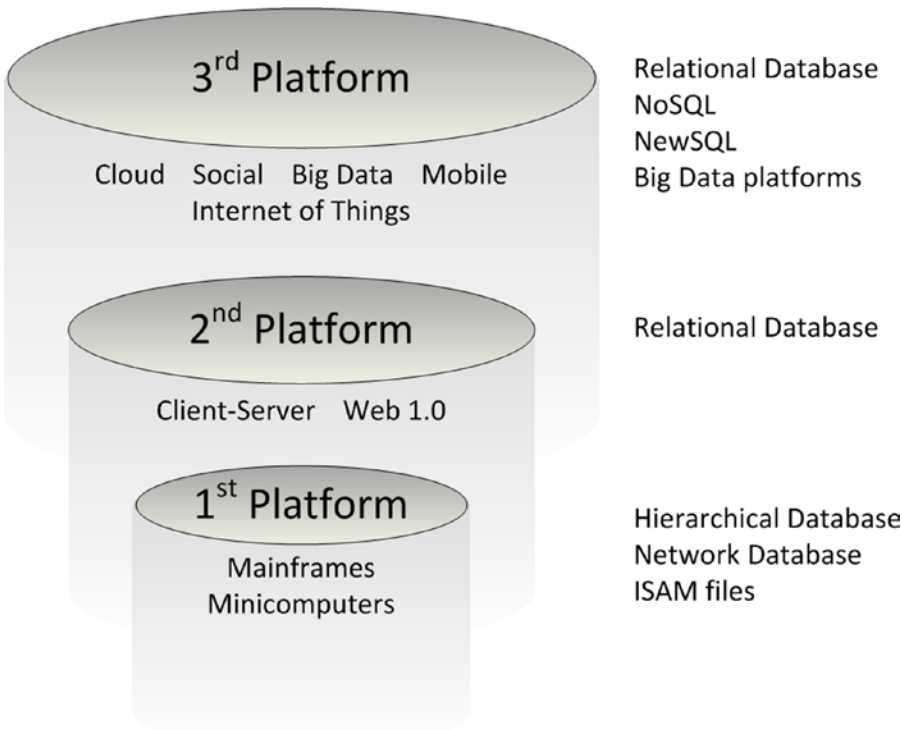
3$^{rd}$ Platform

Cloud Social Big Data Mobile
Internet of Things

Relational Database
NoSQL
NewSQL
Big Data platforms

2$^{nd}$ Platform

Client-Server Web 1.0

Relational Database

1$^{st}$ Platform

Mainframes
Minicomputers

Hierarchical Database
Network Database
ISAM files